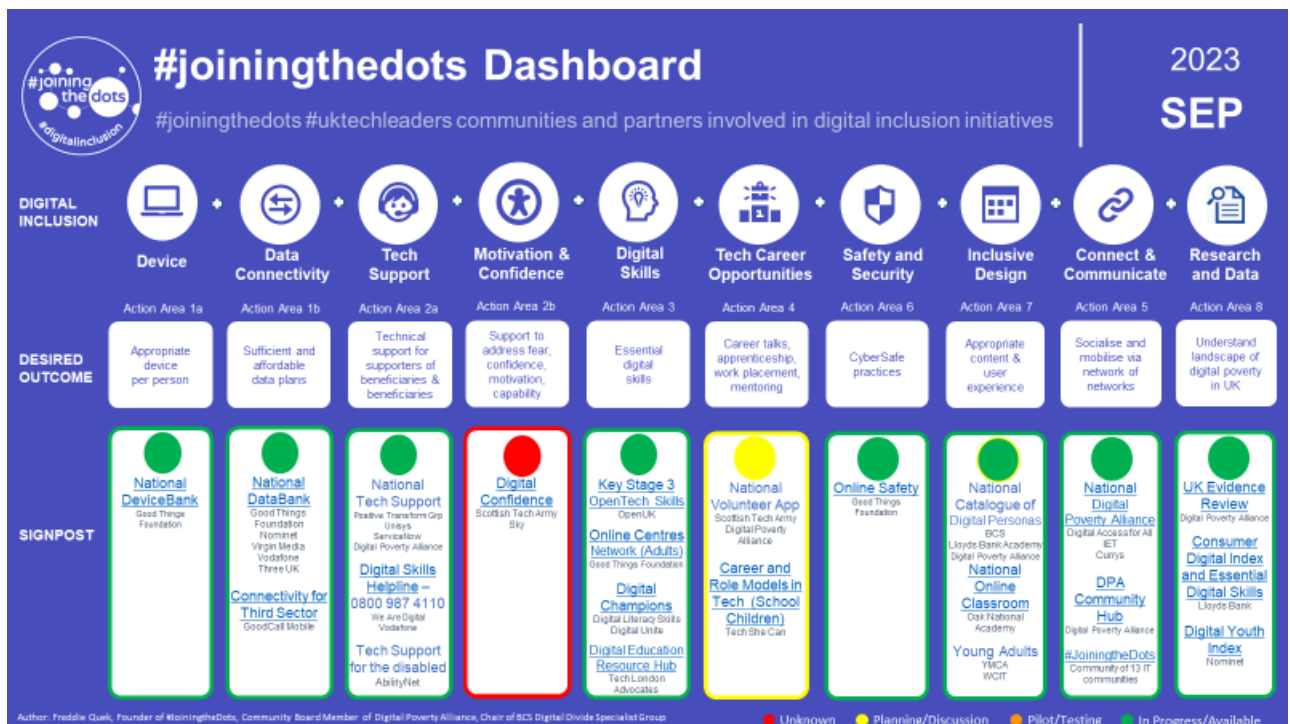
#joining the dots #digitalinclusion

#joiningthedots Dashboard

#joiningthedots #uktechleaders communities and partners involved in digital inclusion initiatives

2023
SEP

DIGITAL INCLUSION

| | Device | Data Connectivity | Tech Support | Motivation & Confidence | Digital Skills | Tech Career Opportunities | Safety and Security | Inclusive Design | Connect & Communicate | Research and Data |
|---|---|---|---|---|---|---|---|---|---|---|
| | Action Area 1a | Action Area 1b | Action Area 2a | Action Area 2b | Action Area 3 | Action Area 4 | Action Area 6 | Action Area 7 | Action Area 5 | Action Area 8 |
| DESIRED OUTCOME | Appropriate device per person | Sufficient and affordable data plans | Technical support for supporters of beneficiaries & beneficiaries | Support to address fear, confidence, motivation, capability | Essential digital skills | Career talks, apprenticeship, work placement, mentoring | CyberSafe practices | Appropriate content & user experience | Socialise and mobilise via network of networks | Understand landscape of digital poverty in UK |
| SIGNPOST | National DeviceBank Good Things Foundation | National DataBank Good Things Foundation Nominet Virgin Media Vodafone Three UK Connectivity for Third Sector GoodCall Mobile | National Tech Support Positive Transform Grp Unisys ServiceNow Digital Poverty Alliance Digital Skills Helpline – 0800 987 4110 We Are Digital Vodafone Tech Support for the disabled AbilityNet | Digital Confidence Scottish Tech Army Sky | Key Stage 3 OpenTech Skills OpenUK Online Centres Network (Adults) Good Things Foundation Digital Champions Digital Literacy Skills Digital Unite Digital Education Resource Hub TechLondon Advocates | National Volunteer App Scottish Tech Army Digital Poverty Alliance Career and Role Models in Tech (School Children) Tech She Can | Online Safety Good Things Foundation | National Catalogue of Digital Personas BCS Lloyds Bank Academy Digital Poverty Alliance National Online Classroom Oak National Academy Young Adults YMCA WCIT | National Digital Poverty Alliance Digital Access for All IET Currys DPA Community Hub Digital Poverty Alliance #JoiningtheDots Community of 13 IT communities | UK Evidence Review Digital Poverty Alliance Consumer Digital Index and Essential Digital Skills Lloyds Bank Digital Youth Index Nominet |

Author: Freddie Quek, Founder of #JoiningtheDots, Community Board Member of Digital Poverty Alliance, Chair of BCS Digital Divide Specialist Group

Unknown   Planning/Discussion   Pilot/Testing   In Progress/Available